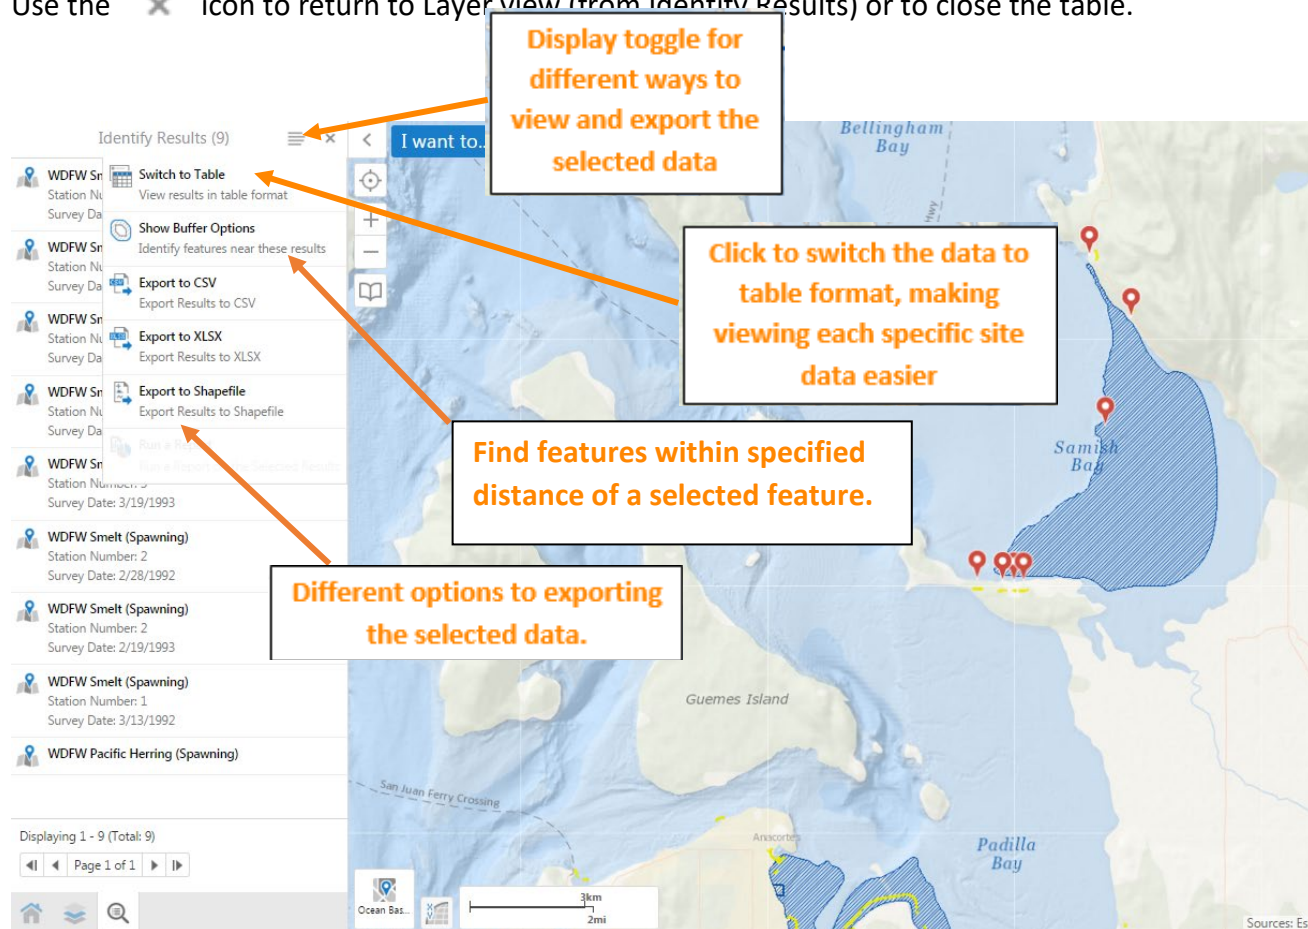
Use the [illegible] icon to return to Layer view (from Identify Results) or to close the table.

Display toggle for different ways to view and export the selected data

Identify Results (9)

I want to...

Bellingham Bay

WDFW Sm
Station Nu
Survey Da

Switch to Table
View results in table format

Show Buffer Options
Identify features near these results

Export to CSV
Export Results to CSV

Export to XLSX
Export Results to XLSX

Export to Shapefile
Export Results to Shapefile

Run a Report
Run a Report on the Selected Results

WDFW Sm
Station Nu
Survey Da

WDFW Sm
Station Nu
Survey Da

WDFW Sm
Station Nu
Survey Da

WDFW Sm
Station Number: 3
Survey Date: 3/19/1993

WDFW Smelt (Spawning)
Station Number: 2
Survey Date: 2/28/1992

WDFW Smelt (Spawning)
Station Number: 2
Survey Date: 2/19/1993

WDFW Smelt (Spawning)
Station Number: 1
Survey Date: 3/13/1992

WDFW Pacific Herring (Spawning)

Displaying 1 - 9 (Total: 9)

Page 1 of 1

Click to switch the data to table format, making viewing each specific site data easier

Find features within specified distance of a selected feature.

Different options to exporting the selected data.

Samish Bay

Guemes Island

San Juan Ferry Crossing

Anacortes

Padilla Bay

Hwy

Ocean Bas...

3km
2mi

Sources: Es